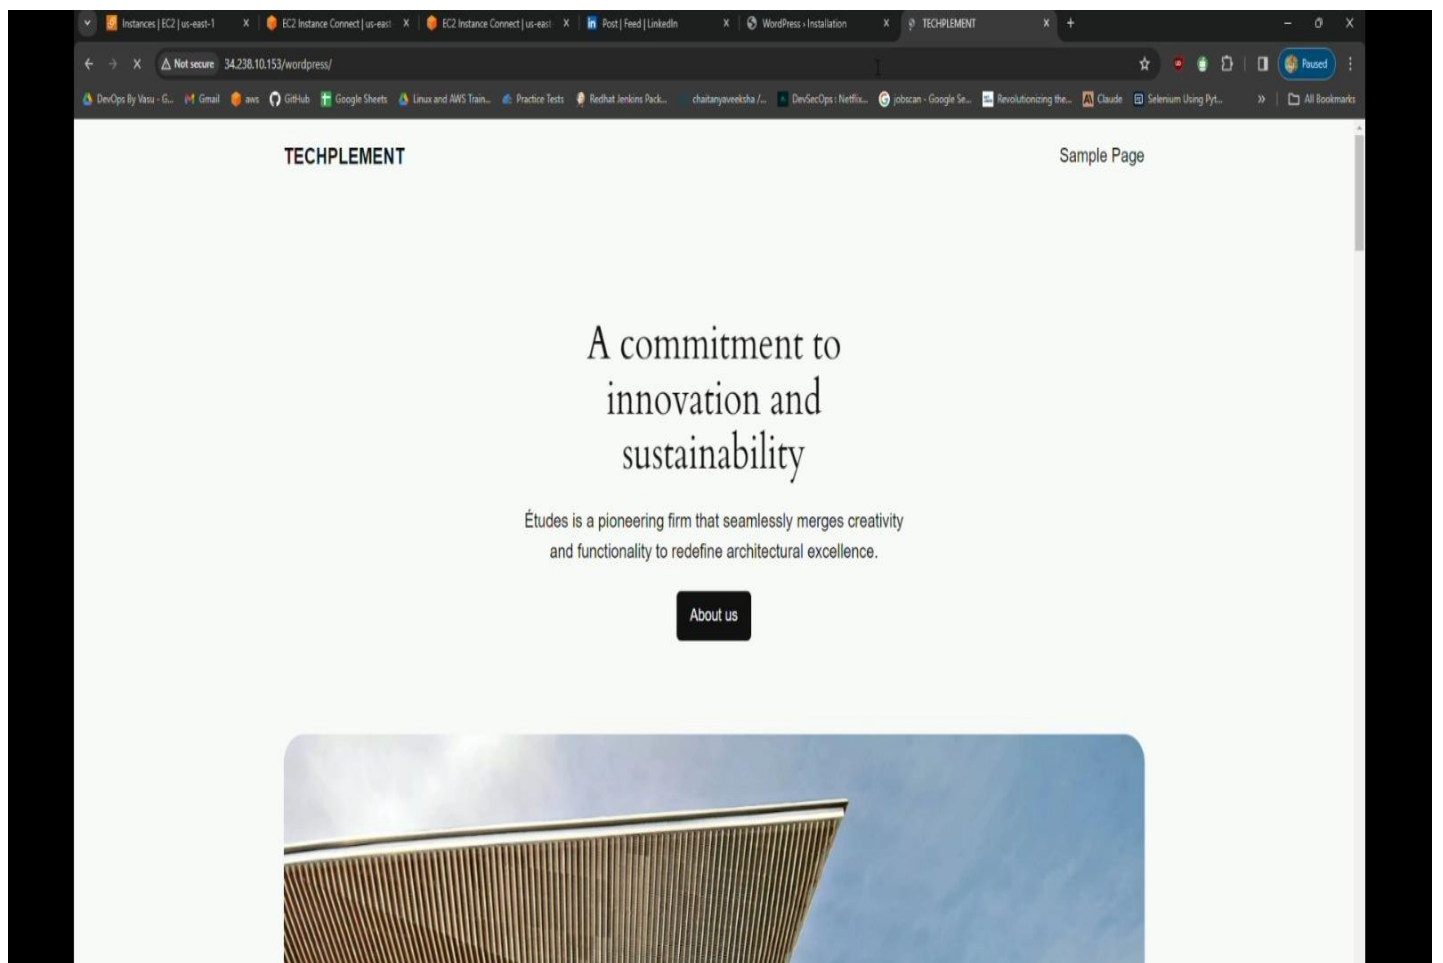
Instances | EC2 | us-east-1 X EC2 Instance Connect | us-east X EC2 Instance Connect | us-east X Post | Feed | LinkedIn X WordPress › Installation X TECHPLEMENT X +

Not secure 34.238.10.153/wordpress/

Paused

DevOps By Vasu - G... Gmail aws GitHub Google Sheets Linux and AWS Train... Practice Tests Redhat Jenkins Pack... chaitanyaveeksha /... DevSecOps : Netflix... jobscan - Google Se... Revolutionizing the... Claude Selenium Using Pyt... » All Bookmarks

TECHPLEMENT

Sample Page

A commitment to innovation and sustainability

Études is a pioneering firm that seamlessly merges creativity and functionality to redefine architectural excellence.

About us